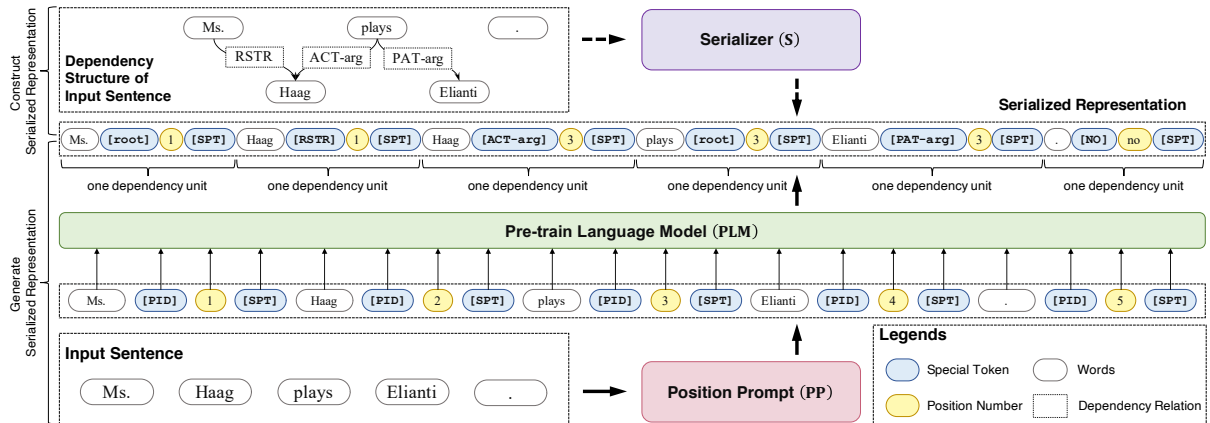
Construct Serialized Representation

Ms.
plays
.
RSTR
ACT-arg
PAT-arg
Haag
Elianti

Dependency Structure of Input Sentence

Serializer (S)

Serialized Representation

Ms. [root] 1 [SPT] Haag [RSTR] 1 [SPT] Haag [ACT-arg] 3 [SPT] plays [root] 3 [SPT] Elianti [PAT-arg] 3 [SPT] . [NO] no [SPT]

one dependency unit
one dependency unit
one dependency unit
one dependency unit
one dependency unit
one dependency unit

Generate Serialized Representation

Pre-train Language Model (PLM)

Ms. [PID] 1 [SPT] Haag [PID] 2 [SPT] plays [PID] 3 [SPT] Elianti [PID] 4 [SPT] . [PID] 5 [SPT]

Input Sentence

Ms. Haag plays Elianti .

Position Prompt (PP)

Legends

Special Token
Words
Position Number
Dependency Relation